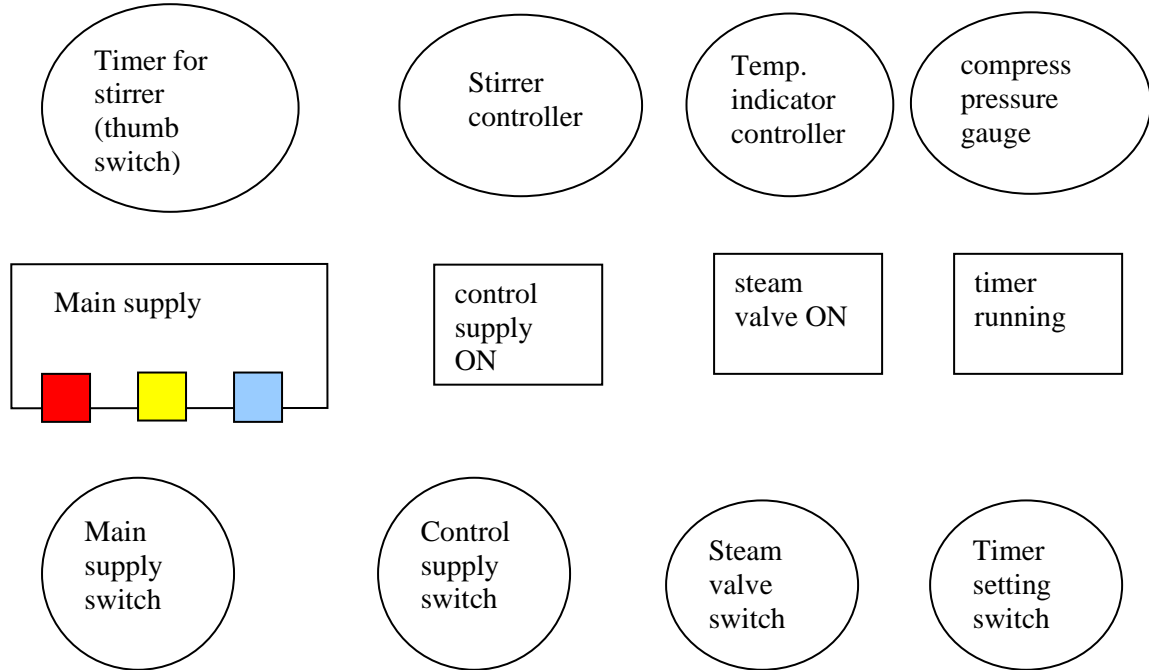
Timer for stirrer (thumb switch)

Stirrer controller

Temp. indicator controller

compress pressure gauge

Main supply

control supply ON

steam valve ON

timer running

Main supply switch

Control supply switch

Steam valve switch

Timer setting switch